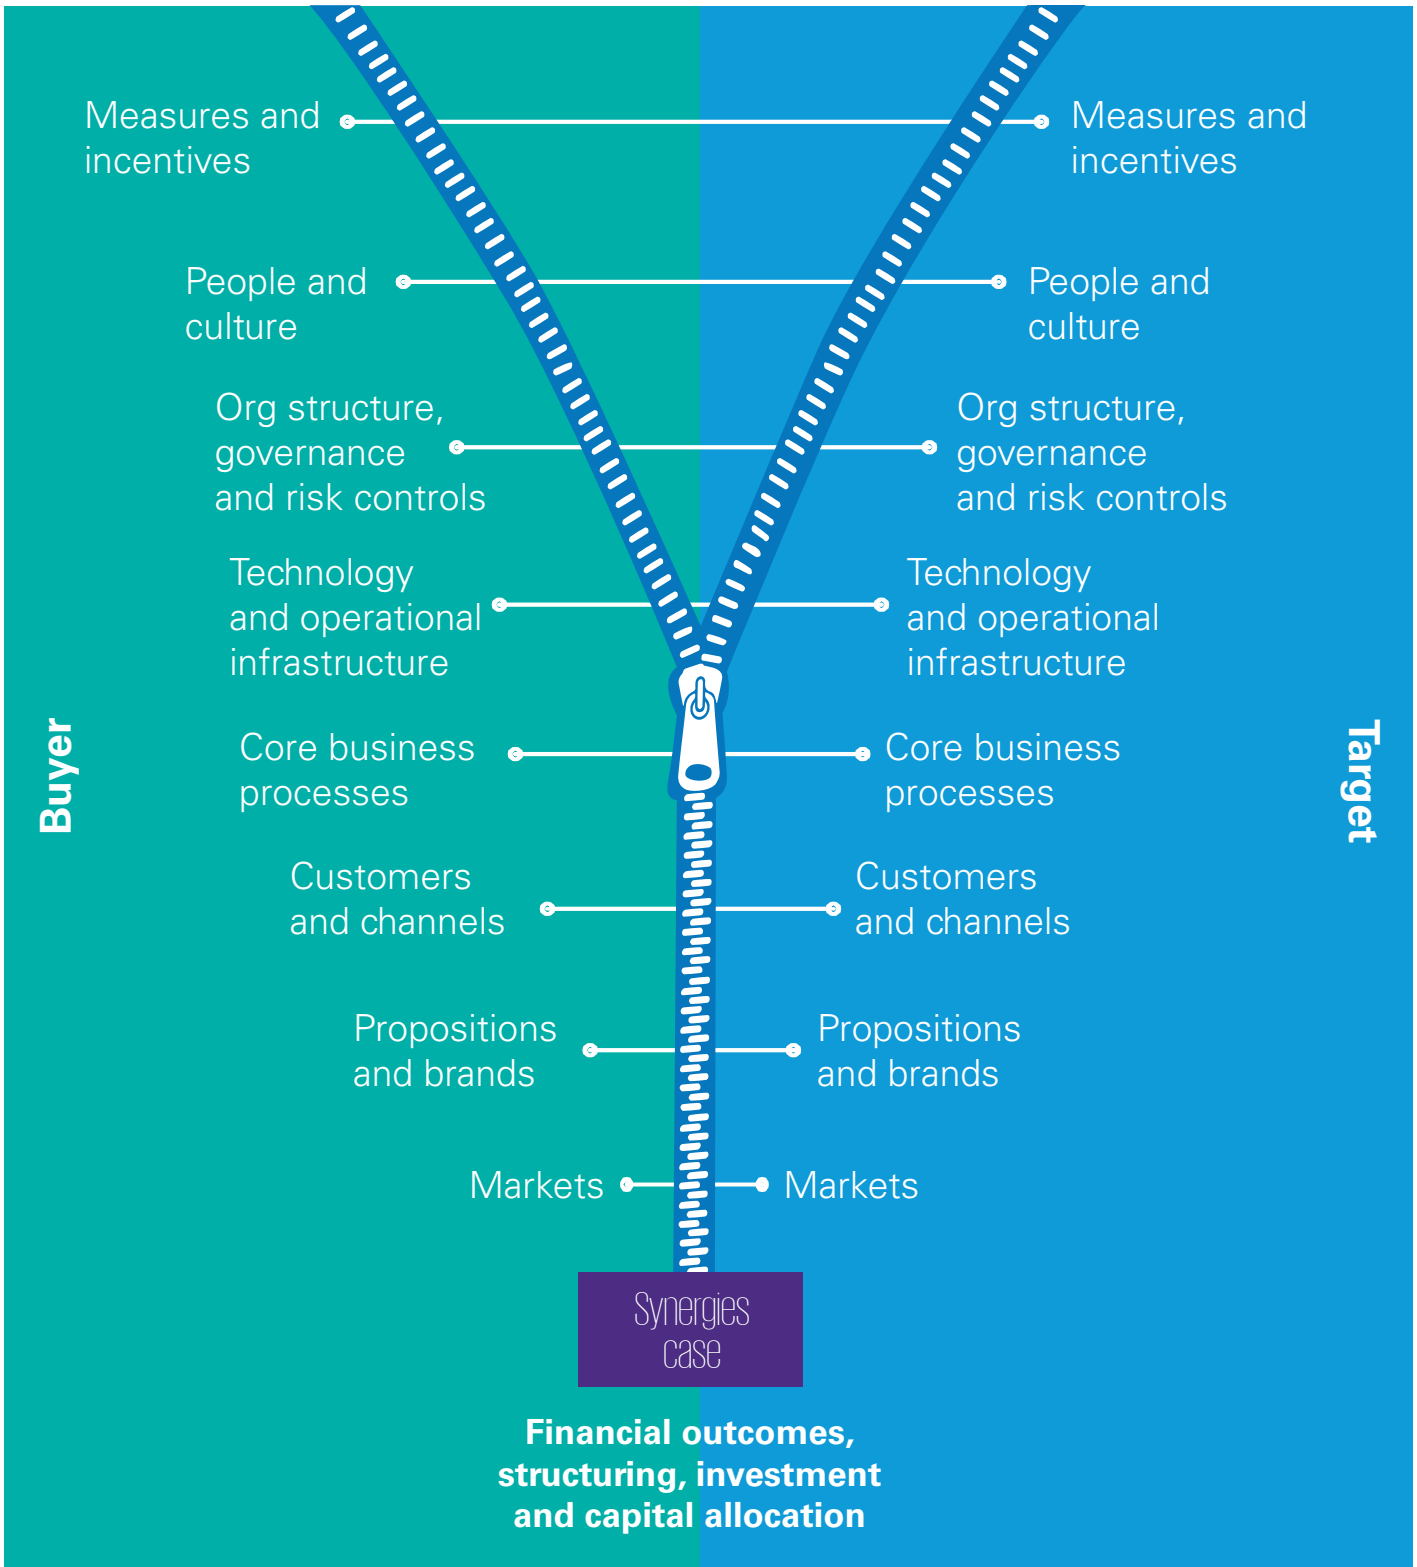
Measures and incentives

Measures and incentives

People and culture

People and culture

Org structure, governance and risk controls

Org structure, governance and risk controls

Technology and operational infrastructure

Technology and operational infrastructure

Buyer

Core business processes

Core business processes

Target

Customers and channels

Customers and channels

Propositions and brands

Propositions and brands

Markets

Markets

Synergies case

Financial outcomes, structuring, investment and capital allocation